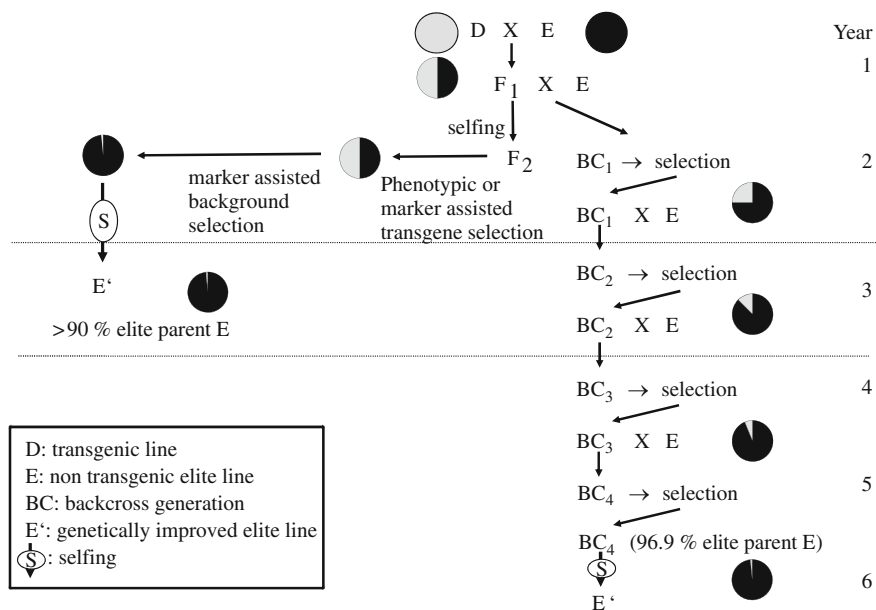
D X E

Year

1

$F_1$ X E

selfing

$F_2$

marker assisted background selection

Phenotypic or marker assisted transgene selection

S

E‘

>90 % elite parent E

$BC_1 \rightarrow$ selection

2

$BC_1$ X E

$BC_2 \rightarrow$ selection

3

$BC_2$ X E

$BC_3 \rightarrow$ selection

4

$BC_3$ X E

$BC_4 \rightarrow$ selection

5

$BC_4$ (96.9 % elite parent E)

S

6

E ‘

D: transgenic line
E: non transgenic elite line
BC: backcross generation
E‘: genetically improved elite line
S: selfing